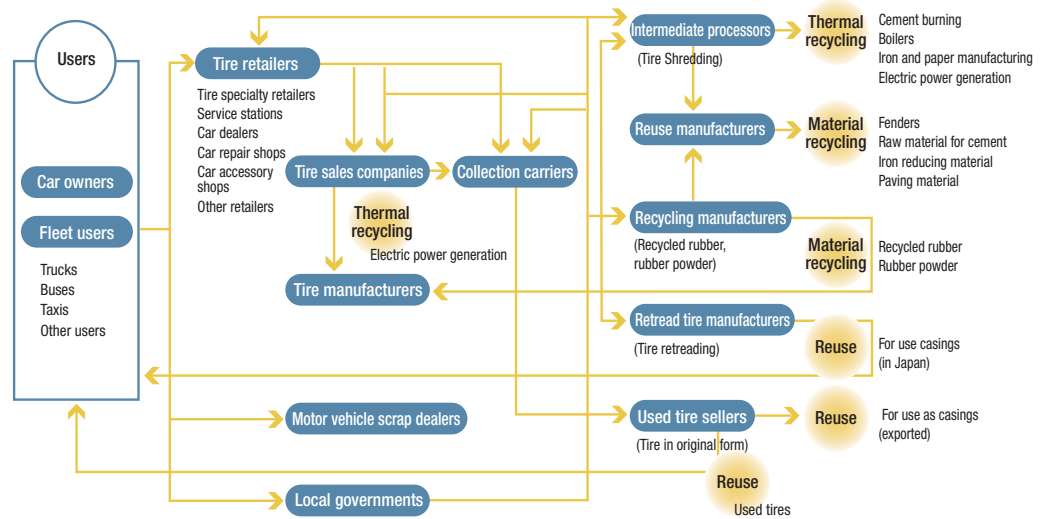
Users

Car owners

Fleet users

Trucks
Buses
Taxis
Other users

Tire retailers

Tire specialty retailers
Service stations
Car dealers
Car repair shops
Car accessory shops
Other retailers

Tire sales companies

Collection carriers

Thermal recycling

Electric power generation

Tire manufacturers

Motor vehicle scrap dealers

Local governments

Intermediate processors

(Tire Shredding)

Thermal recycling

Cement burning
Boilers
Iron and paper manufacturing
Electric power generation

Reuse manufacturers

Material recycling

Fenders
Raw material for cement
Iron reducing material
Paving material

Recycling manufacturers

(Recycled rubber, rubber powder)

Material recycling

Recycled rubber
Rubber powder

Retread tire manufacturers

(Tire retreading)

Reuse

For use casings (in Japan)

Used tire sellers

(Tire in original form)

Reuse

For use as casings (exported)

Reuse

Used tires